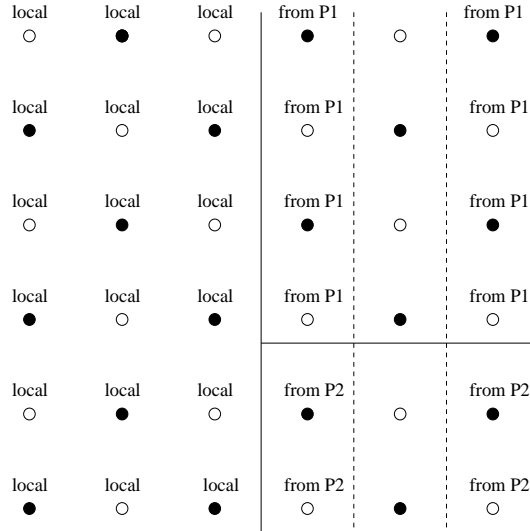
local local local from P1 from P1

local local local from P1 from P1

local local local from P1 from P1

local local local from P1 from P1

local local local from P2 from P2

local local local from P2 from P2